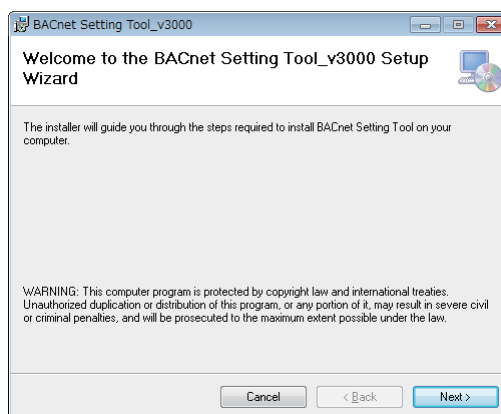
BACnet Setting Tool_v3000

Welcome to the BACnet Setting Tool_v3000 Setup Wizard

The installer will guide you through the steps required to install BACnet Setting Tool on your computer.

WARNING: This computer program is protected by copyright law and international treaties. Unauthorized duplication or distribution of this program, or any portion of it, may result in severe civil or criminal penalties, and will be prosecuted to the maximum extent possible under the law.

Cancel
< Back
Next >